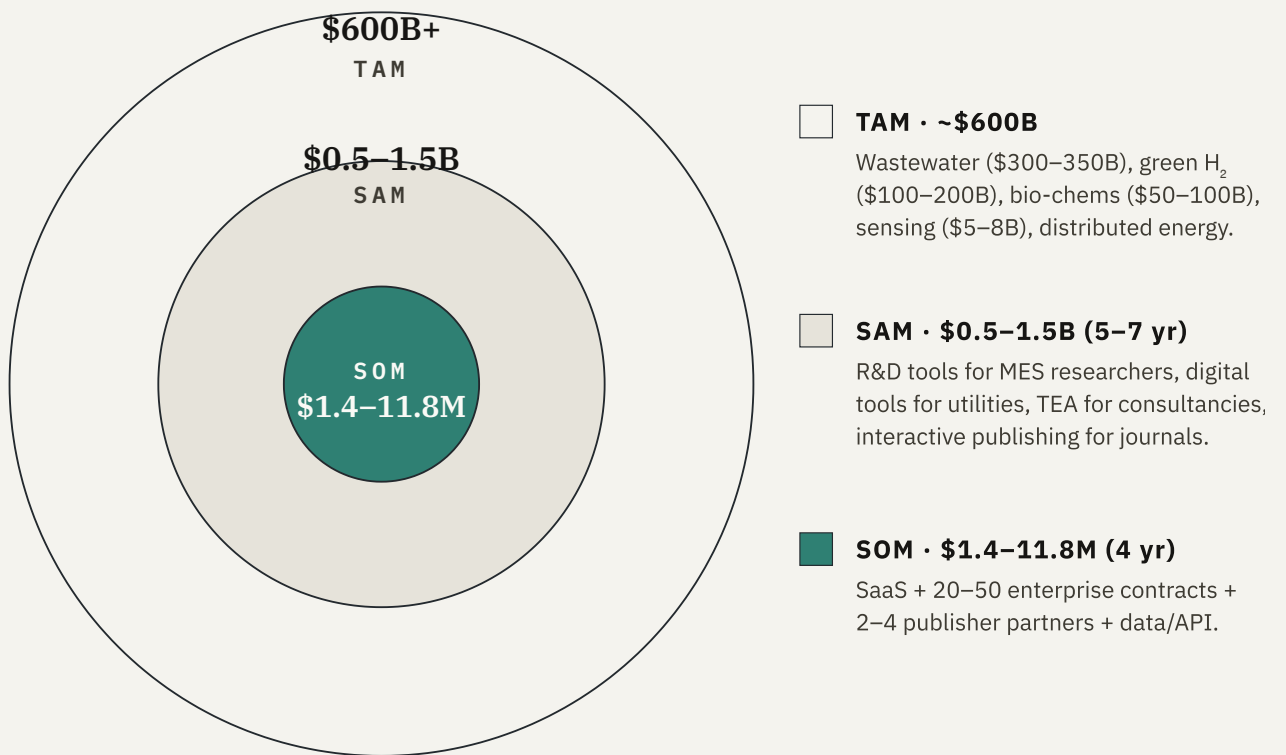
$600B+
TAM

$0.5–1.5B
SAM

SOM
$1.4–11.8M

TAM · ~$600B
Wastewater ($300–350B), green $H_2$ ($100–200B), bio-chems ($50–100B), sensing ($5–8B), distributed energy.

SAM · $0.5–1.5B (5–7 yr)
R&D tools for MES researchers, digital tools for utilities, TEA for consultancies, interactive publishing for journals.

SOM · $1.4–11.8M (4 yr)
SaaS + 20–50 enterprise contracts + 2–4 publisher partners + data/API.